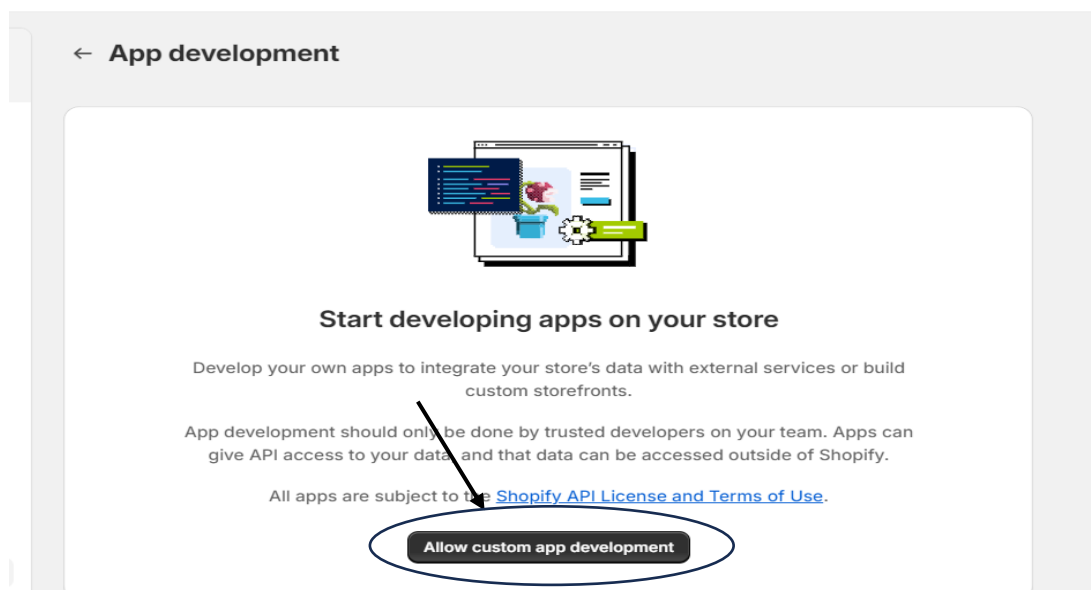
← App development

Start developing apps on your store

Develop your own apps to integrate your store's data with external services or build custom storefronts.

App development should only be done by trusted developers on your team. Apps can give API access to your data and that data can be accessed outside of Shopify.

All apps are subject to the Shopify API License and Terms of Use.

Allow custom app development